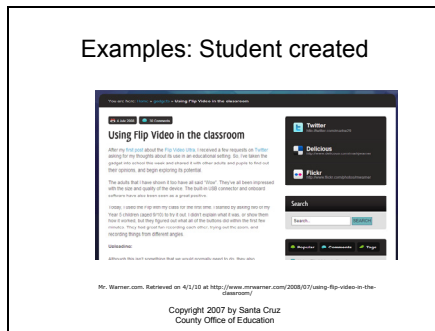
Examples: Student created

You are here: Home » gadgets » Using Flip Video in the classroom

4 July 2008

35 Comments

Using Flip Video in the classroom

After my first post about the Flip Video Ultra, I received a few requests on Twitter asking for my thoughts about its use in an educational setting. So, I've taken the gadget into school this week and shared it with other adults and pupils to find out their opinions, and begin exploring its potential.

The adults that I have shown it too have all said "Wow". They've all been impressed with the size and quality of the device. The built in USB connector and onboard software have also been seen as a great positive.

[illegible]

Twitter

Delicious

Flickr

Search

Search...

SEARCH

Popular

Comments

Tags

Mr. Warner.com. Retrieved on 4/1/10 at http://www.mrwarner.com/2008/07/using-flip-video-in-the-classroom/

Copyright 2007 by Santa Cruz County Office of Education